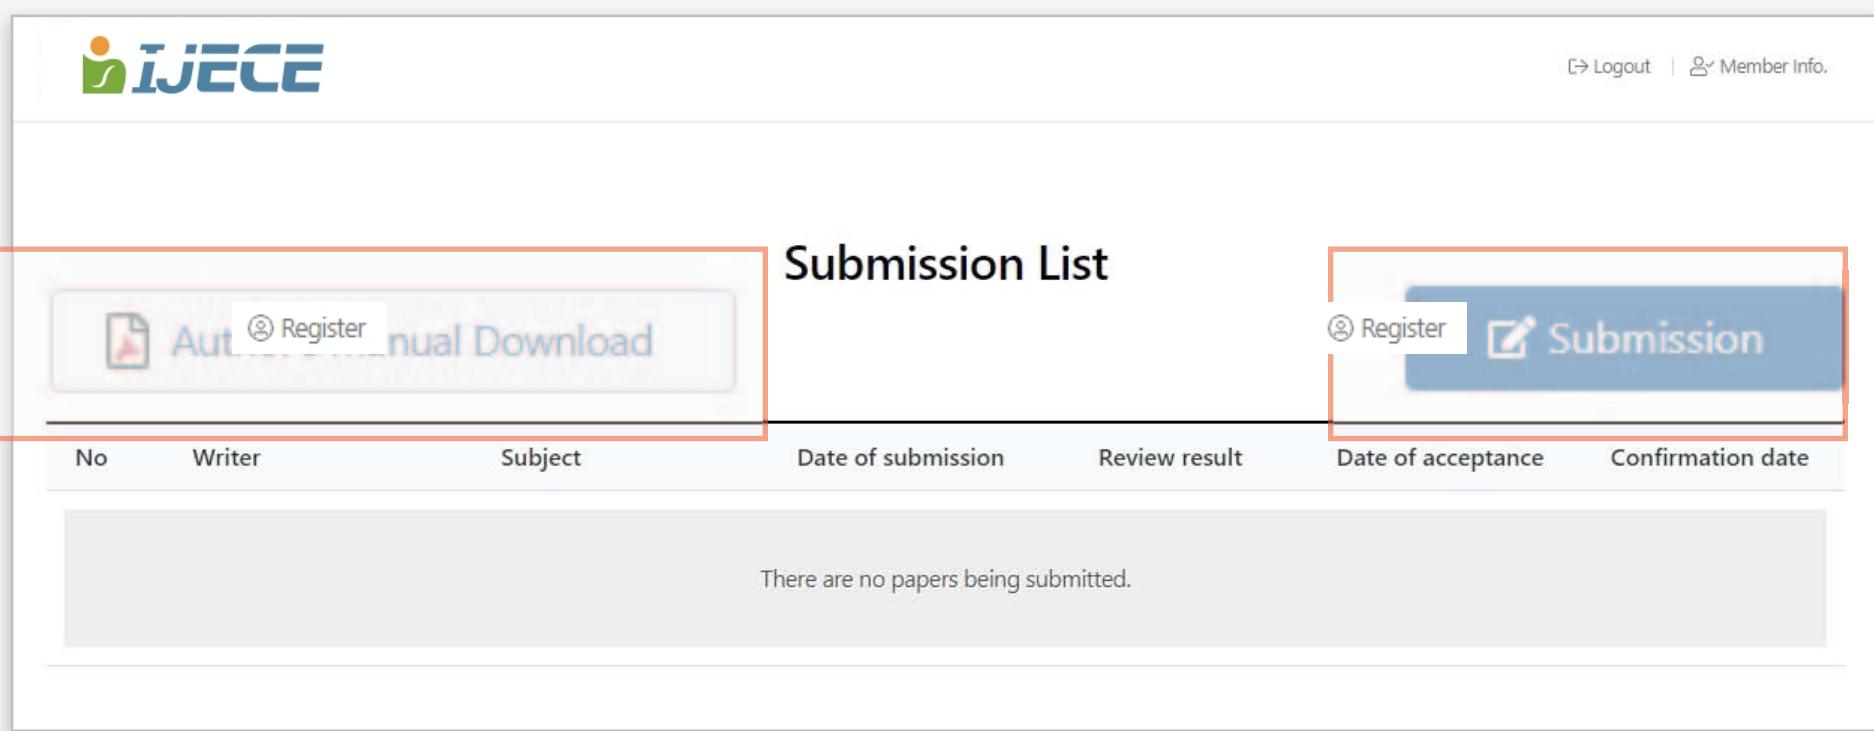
IJECE

Logout | Member Info.

Submission List

Aut Register nual Download

Register Submission

| No | Writer | Subject | Date of submission | Review result | Date of acceptance | Confirmation date |
|---|---|---|---|---|---|---|

There are no papers being submitted.